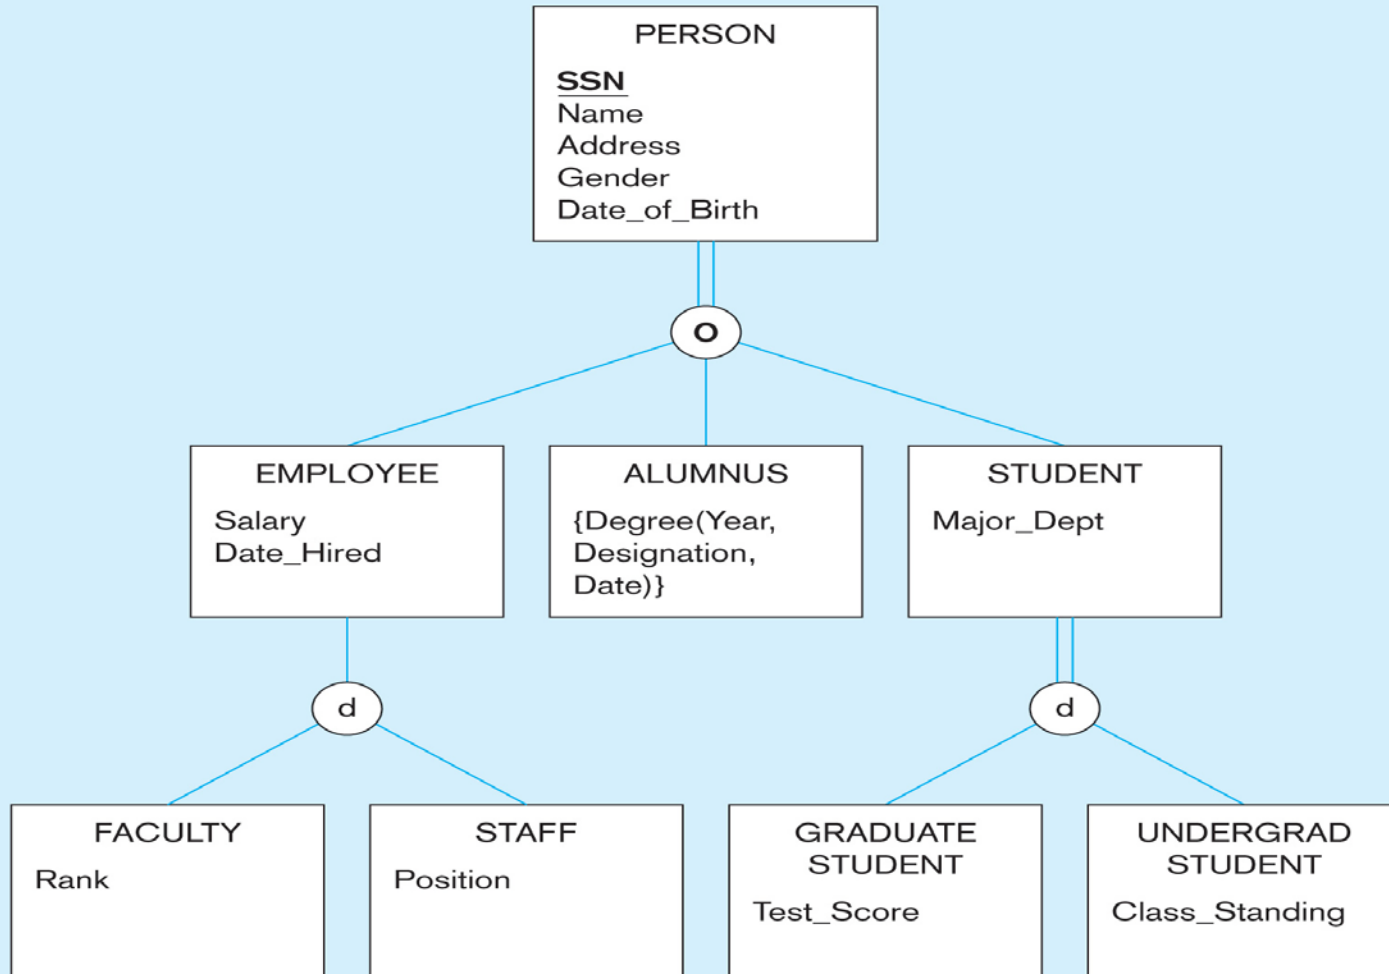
PERSON
SSN
Name
Address
Gender
Date_of_Birth

O

EMPLOYEE
Salary
Date_Hired

ALUMNUS
{Degree(Year, Designation, Date)}

STUDENT
Major_Dept

d

d

FACULTY
Rank

STAFF
Position

GRADUATE STUDENT
Test_Score

UNDERGRAD STUDENT
Class_Standing